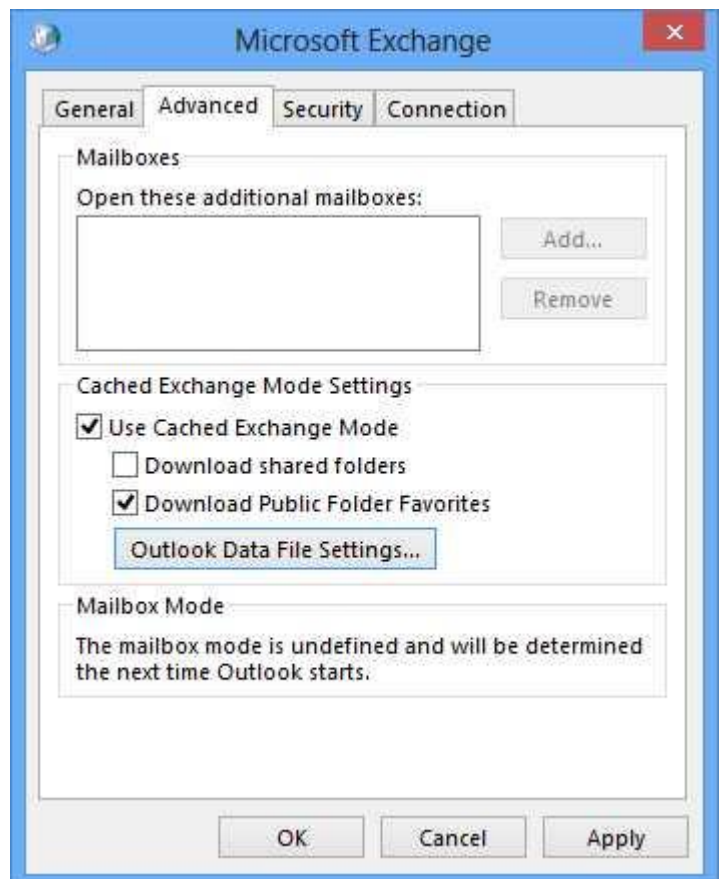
Microsoft Exchange

General Advanced Security Connection

Mailboxes

Open these additional mailboxes:

Add...

Remove

Cached Exchange Mode Settings

Use Cached Exchange Mode

Download shared folders

Download Public Folder Favorites

Outlook Data File Settings...

Mailbox Mode

The mailbox mode is undefined and will be determined the next time Outlook starts.

OK Cancel Apply